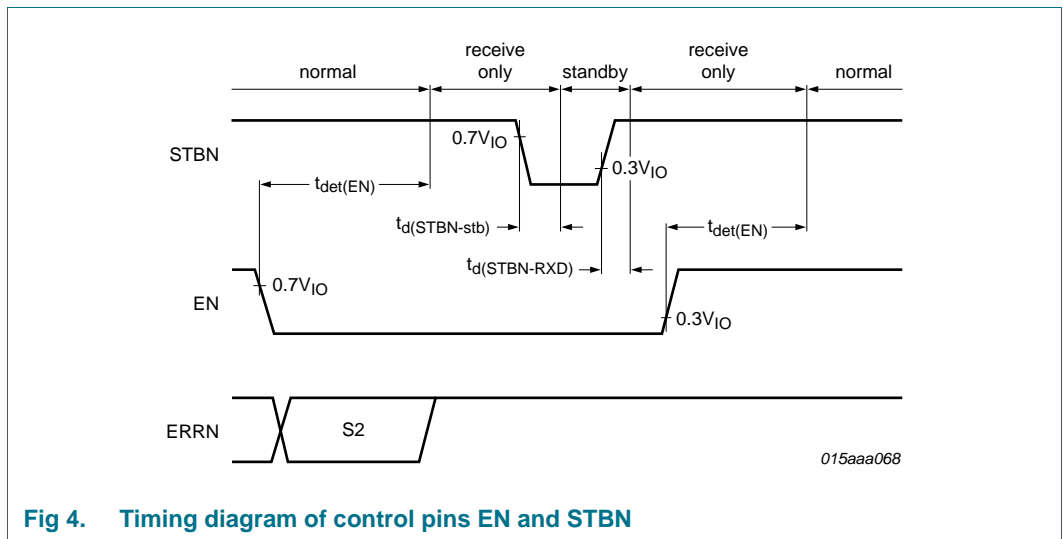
normal

receive only

standby

receive only

normal

STBN

$0.7V_{IO}$

$t_{det(EN)}$

$0.3V_{IO}$

$t_{d(STBN-stb)}$

$t_{det(EN)}$

$t_{d(STBN-RXD)}$

EN

$0.7V_{IO}$

$0.3V_{IO}$

ERRN

S2

015aaa068

Fig 4. Timing diagram of control pins EN and STBN